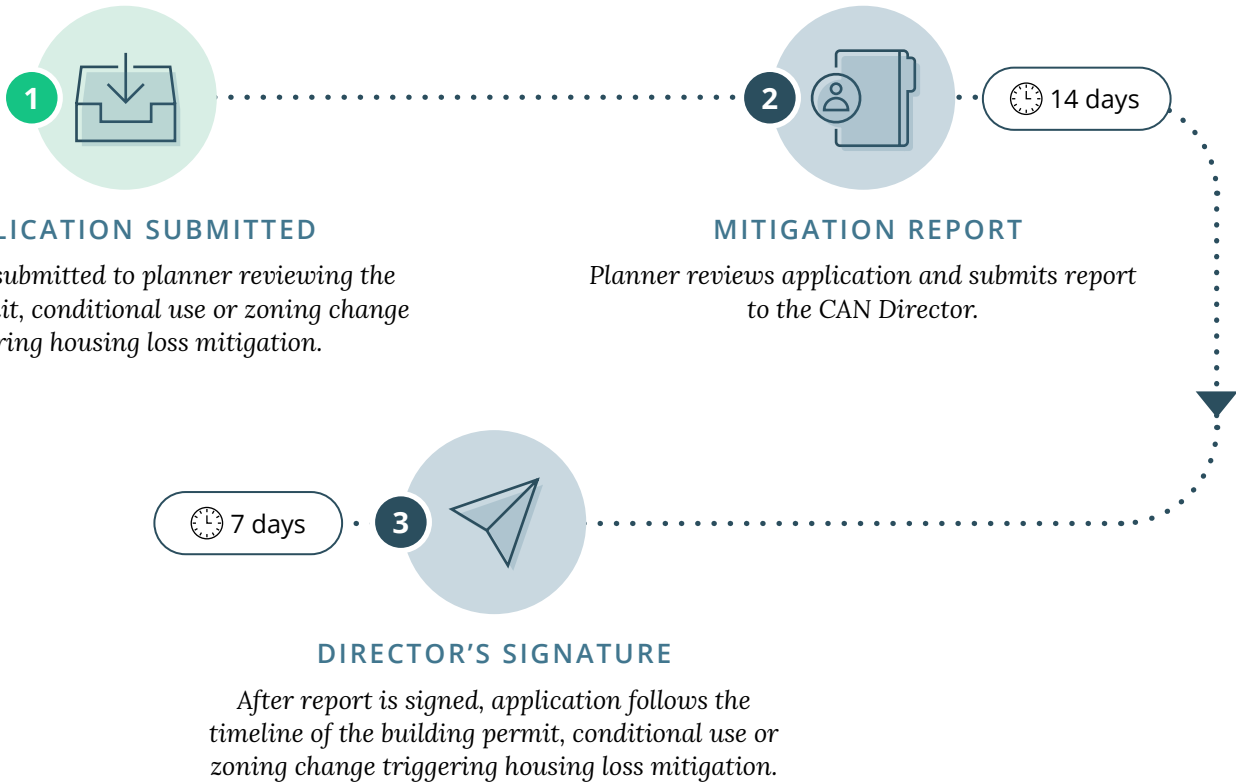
1

LICATION SUBMITTED

submitted to planner reviewing the it, conditional use or zoning change ring housing loss mitigation.

2

14 days

MITIGATION REPORT

Planner reviews application and submits report to the CAN Director.

7 days

3

DIRECTOR'S SIGNATURE

After report is signed, application follows the timeline of the building permit, conditional use or zoning change triggering housing loss mitigation.